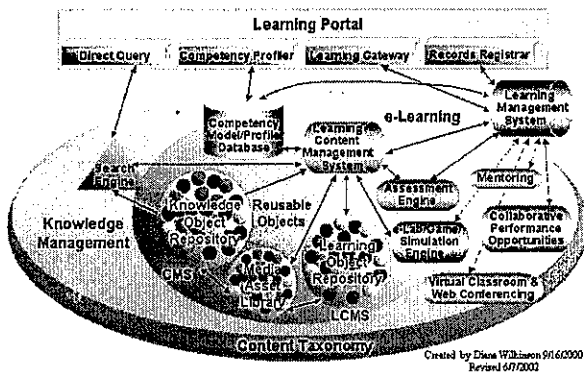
Learning Portal

Direct Query

Competency Profiler

Learning Gateway

Records Registrar

Learning Management System

e-Learning

Competency Model/Profile Database

Learning Content Management System

Search Engine

Knowledge Object Repository

Reusable Objects

Assessment Engine

Mentoring

Knowledge Management

Learning Object Repository

Lab/Game/Simulation Engine

Collaborative Performance Opportunities

CMS

Media Asset Library

LCMS

Virtual Classroom & Web Conferencing

Content Taxonomy

Created by Diana Wilkinson 9/16/2000
Revised 6/7/2002